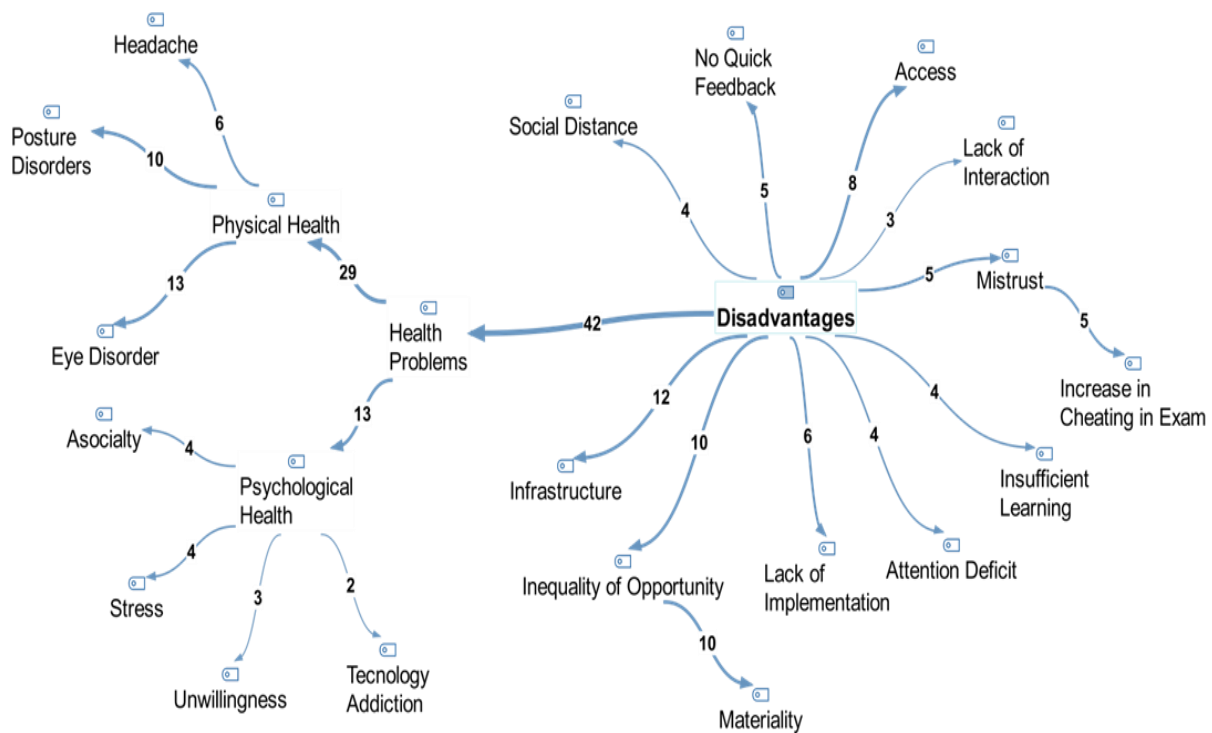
Headache

6

Posture Disorders

10

Physical Health

29

13

Eye Disorder

Health Problems

13

Asocialty

4

Psychological Health

4

Stress

3

Unwillingness

2

Tecnology Addiction

42

Disadvantages

Social Distance

4

No Quick Feedback

5

Access

8

Lack of Interaction

3

5

Mistrust

5

Increase in Cheating in Exam

12

Infrastructure

10

Inequality of Opportunity

10

Materiality

6

Lack of Implementation

4

Attention Deficit

4

Insufficient Learning